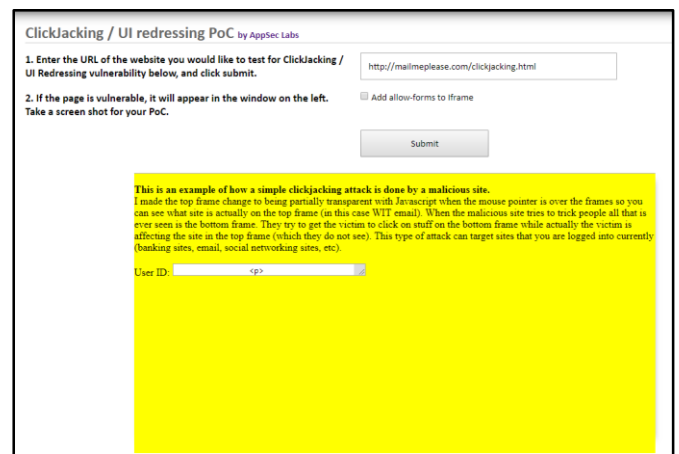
ClickJacking / UI redressing PoC by AppSec Labs

1. Enter the URL of the website you would like to test for ClickJacking / UI Redressing vulnerability below, and click submit.

http://mailmeplease.com/clickjacking.html

2. If the page is vulnerable, it will appear in the window on the left. Take a screen shot for your PoC.

Add allow-forms to Iframe

Submit

This is an example of how a simple clickjacking attack is done by a malicious site.
I made the top frame change to being partially transparent with Javascript when the mouse pointer is over the frames so you can see what site is actually on the top frame (in this case WIT email). When the malicious site tries to trick people all that is ever seen is the bottom frame. They try to get the victim to click on stuff on the bottom frame while actually the victim is affecting the site in the top frame (which they do not see). This type of attack can target sites that you are logged into currently (banking sites, email, social networking sites, etc).

User ID: <p>